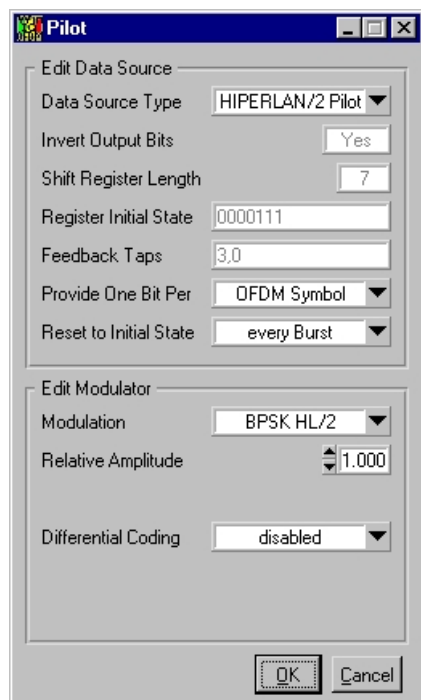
Pilot

Edit Data Source
Data Source Type HIPERLAN/2 Pilot
Invert Output Bits Yes
Shift Register Length 7
Register Initial State 0000111
Feedback Taps 3,0
Provide One Bit Per OFDM Symbol
Reset to Initial State every Burst

Edit Modulator
Modulation BPSK HL/2
Relative Amplitude 1.000
Differential Coding disabled

OK Cancel